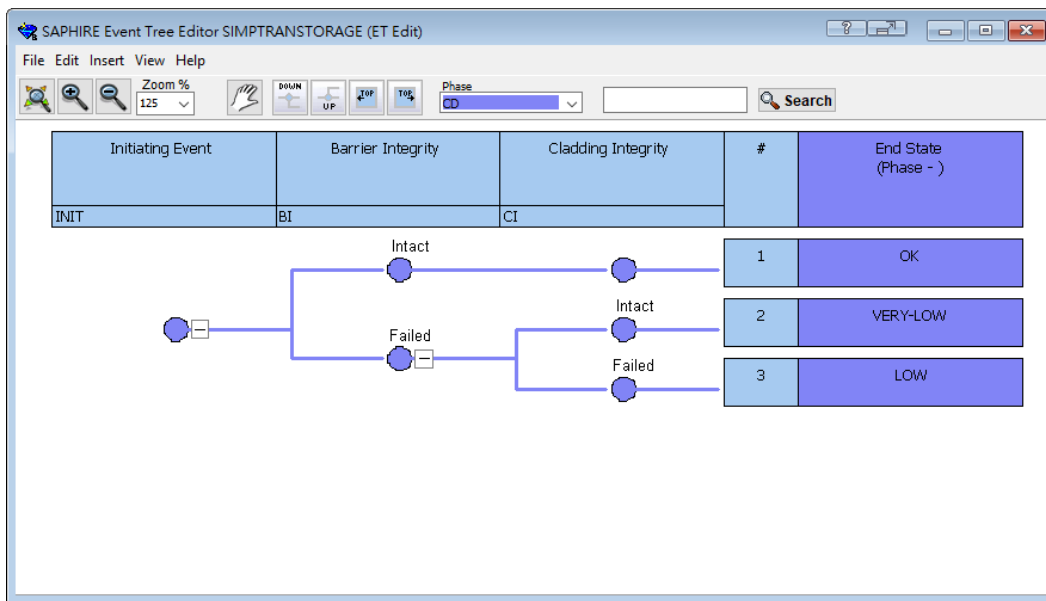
SAPHIRE Event Tree Editor SIMPTRANSTORAGE (ET Edit)

File Edit Insert View Help

Zoom %
125

DOWN UP TOP TOP

Phase
CD

Search

| Initiating Event | Barrier Integrity | Cladding Integrity | # | End State (Phase - ) |
|---|---|---|---|---|
| INIT | BI | CI | | |

Intact

Failed

Intact

Failed

| # | End State |
|---|---|
| 1 | OK |
| 2 | VERY-LOW |
| 3 | LOW |